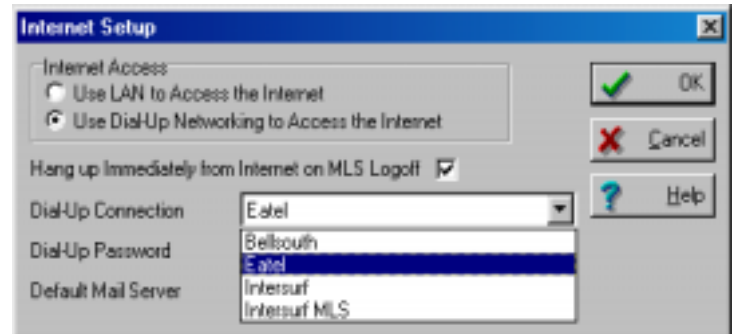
Internet Setup

Internet Access
Use LAN to Access the Internet
Use Dial-Up Networking to Access the Internet

Hang up Immediately from Internet on MLS Logoff

Dial-Up Connection
Eatel

Dial-Up Password

Default Mail Server

Bellsouth
Eatel
Intersurf
Intersurf MLS

OK
Cancel
Help